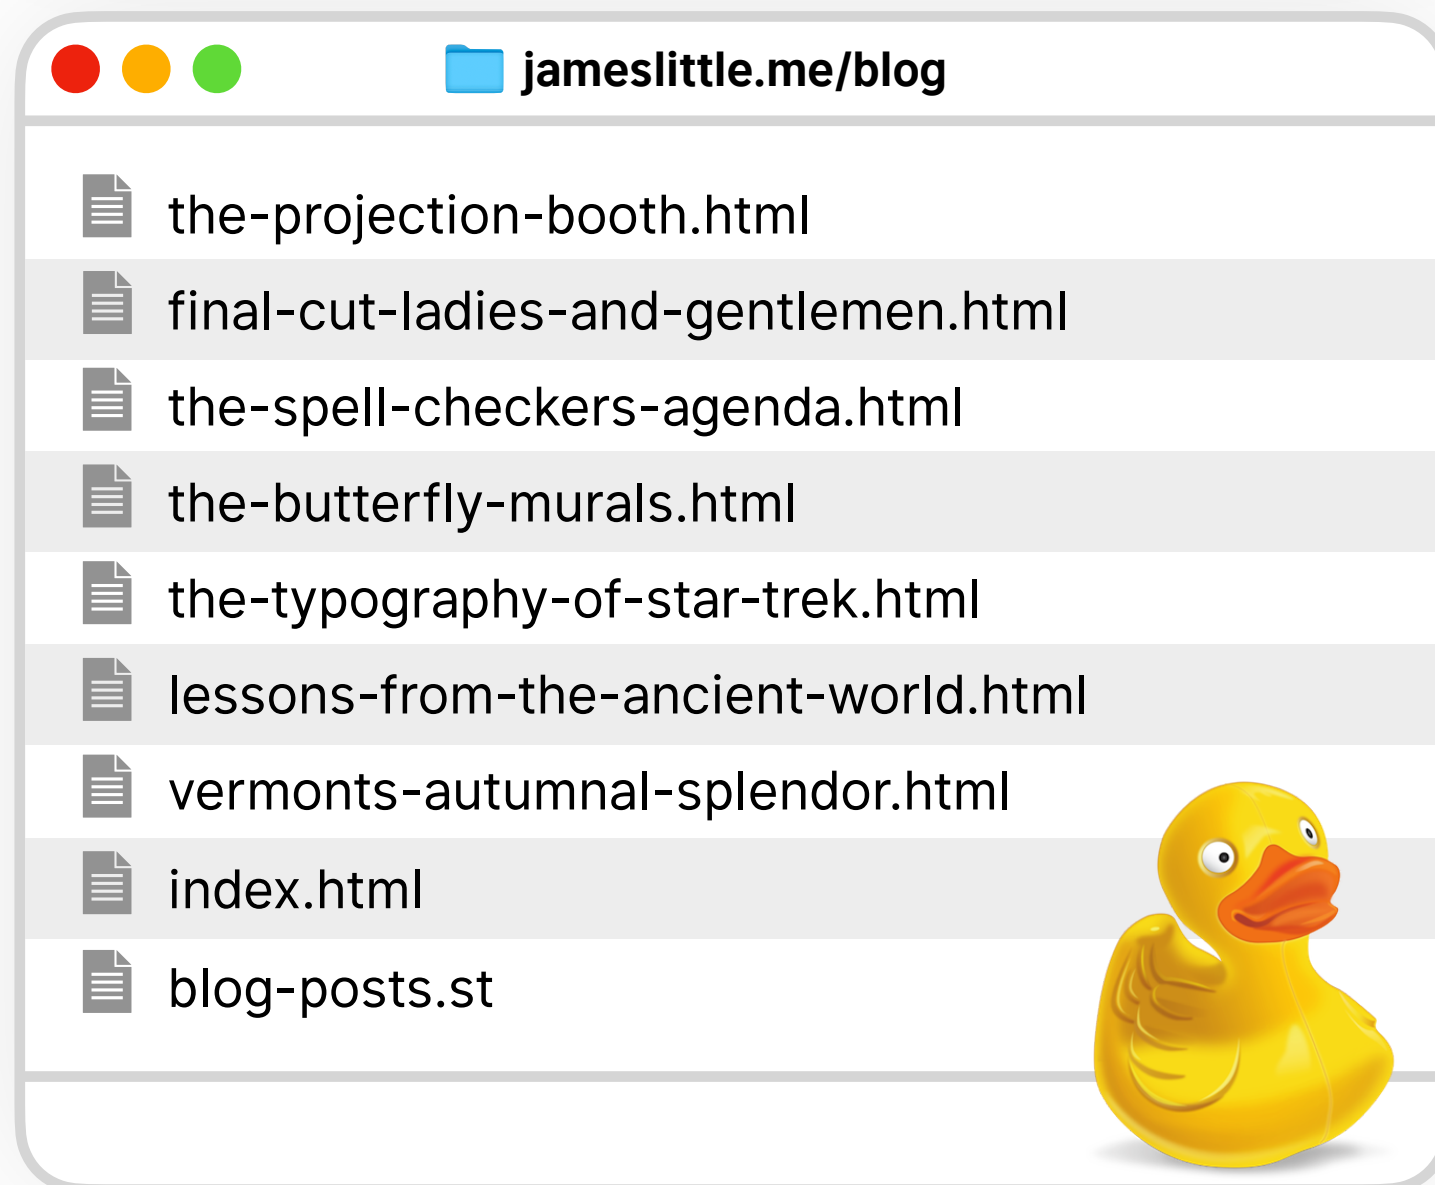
jameslittle.me/blog

the-projection-booth.html

final-cut-ladies-and-gentlemen.html

the-spell-checkers-agenda.html

the-butterfly-murals.html

the-typography-of-star-trek.html

lessons-from-the-ancient-world.html

vermonts-autumnal-splendor.html

index.html

blog-posts.st